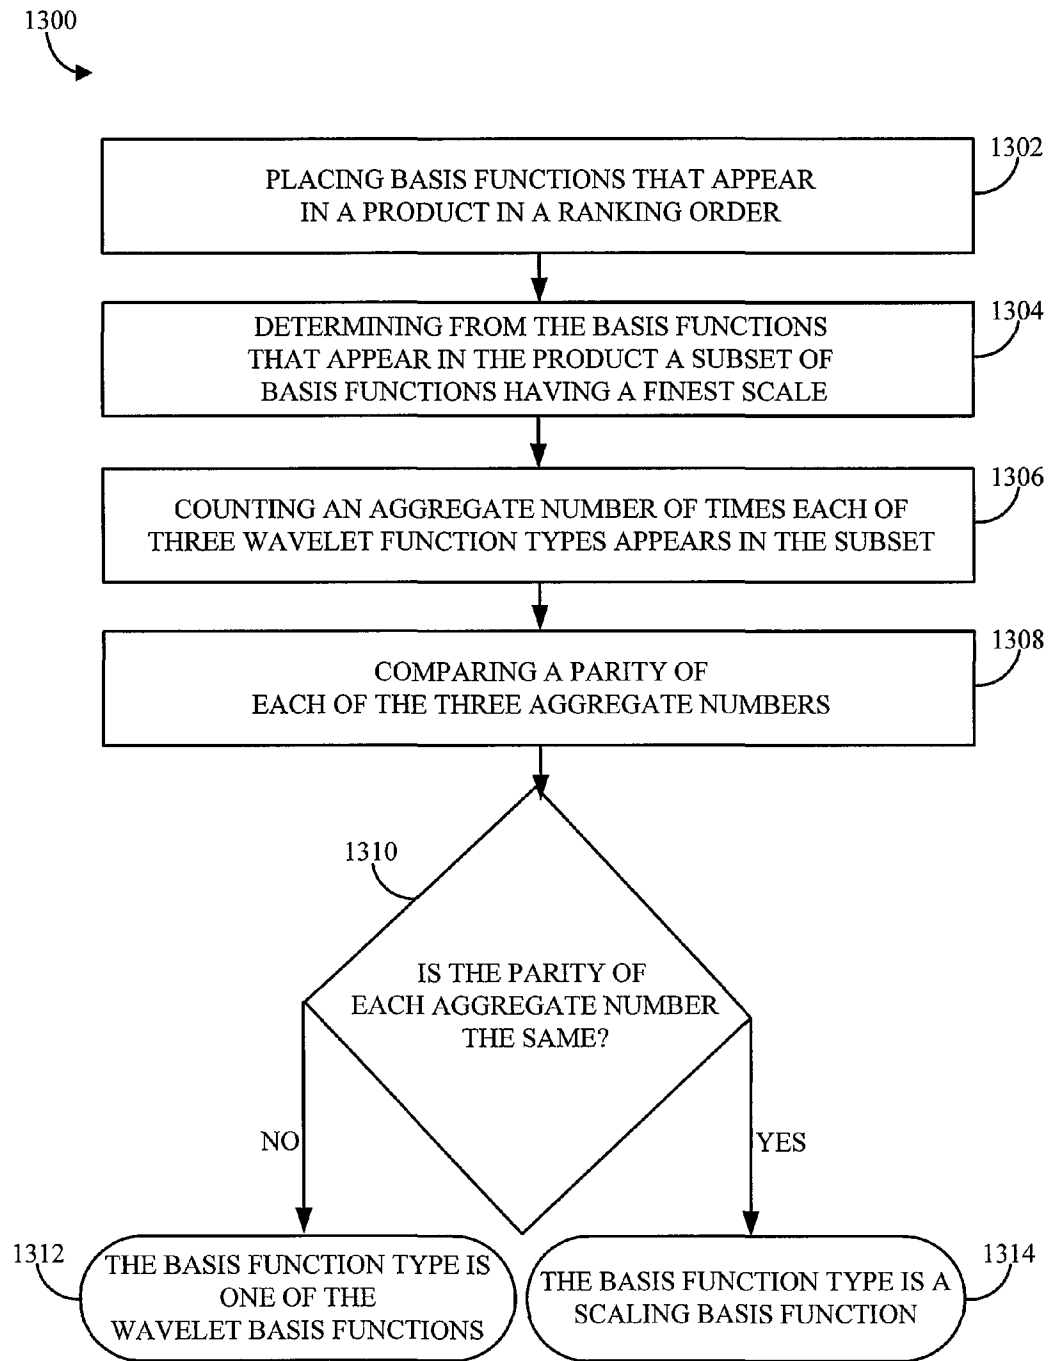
1300

1302
PLACING BASIS FUNCTIONS THAT APPEAR IN A PRODUCT IN A RANKING ORDER

1304
DETERMINING FROM THE BASIS FUNCTIONS THAT APPEAR IN THE PRODUCT A SUBSET OF BASIS FUNCTIONS HAVING A FINEST SCALE

1306
COUNTING AN AGGREGATE NUMBER OF TIMES EACH OF THREE WAVELET FUNCTION TYPES APPEARS IN THE SUBSET

1308
COMPARING A PARITY OF EACH OF THE THREE AGGREGATE NUMBERS

1310
IS THE PARITY OF EACH AGGREGATE NUMBER THE SAME?

NO

YES

1312
THE BASIS FUNCTION TYPE IS ONE OF THE WAVELET BASIS FUNCTIONS

1314
THE BASIS FUNCTION TYPE IS A SCALING BASIS FUNCTION